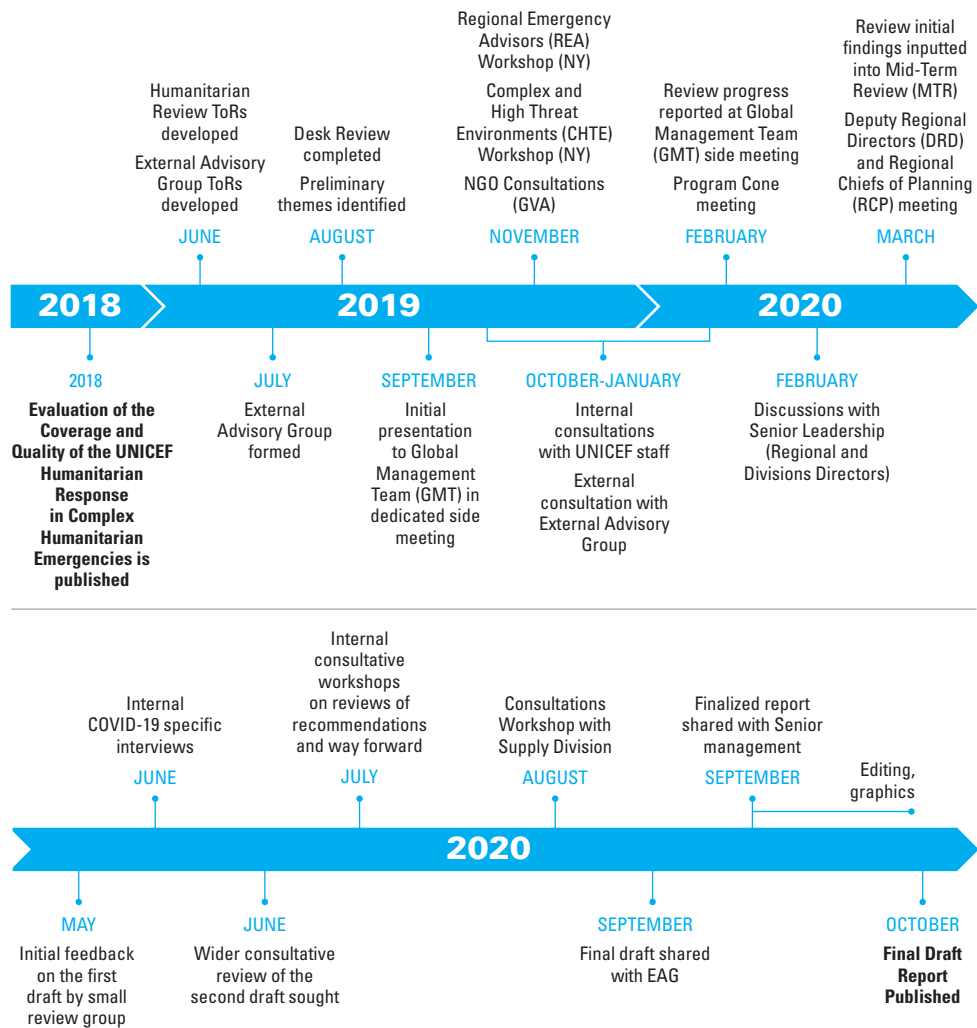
Humanitarian Review ToRs developed

External Advisory Group ToRs developed

JUNE

Desk Review completed

Preliminary themes identified

AUGUST

Regional Emergency Advisors (REA) Workshop (NY)

Complex and High Threat Environments (CHTE) Workshop (NY)

NGO Consultations (GVA)

NOVEMBER

Review progress reported at Global Management Team (GMT) side meeting

Program Cone meeting

FEBRUARY

Review initial findings inputted into Mid-Term Review (MTR)

Deputy Regional Directors (DRD) and Regional Chiefs of Planning (RCP) meeting

MARCH

2018

2019

2020

2018

**Evaluation of the Coverage and Quality of the UNICEF Humanitarian Response in Complex Humanitarian Emergencies is published**

JULY

External Advisory Group formed

SEPTEMBER

Initial presentation to Global Management Team (GMT) in dedicated side meeting

OCTOBER-JANUARY

Internal consultations with UNICEF staff

External consultation with External Advisory Group

FEBRUARY

Discussions with Senior Leadership (Regional and Divisions Directors)

Internal COVID-19 specific interviews

JUNE

Internal consultative workshops on reviews of recommendations and way forward

JULY

Consultations Workshop with Supply Division

AUGUST

Finalized report shared with Senior management

SEPTEMBER

Editing, graphics

2020

MAY

Initial feedback on the first draft by small review group

JUNE

Wider consultative review of the second draft sought

SEPTEMBER

Final draft shared with EAG

OCTOBER

**Final Draft Report Published**